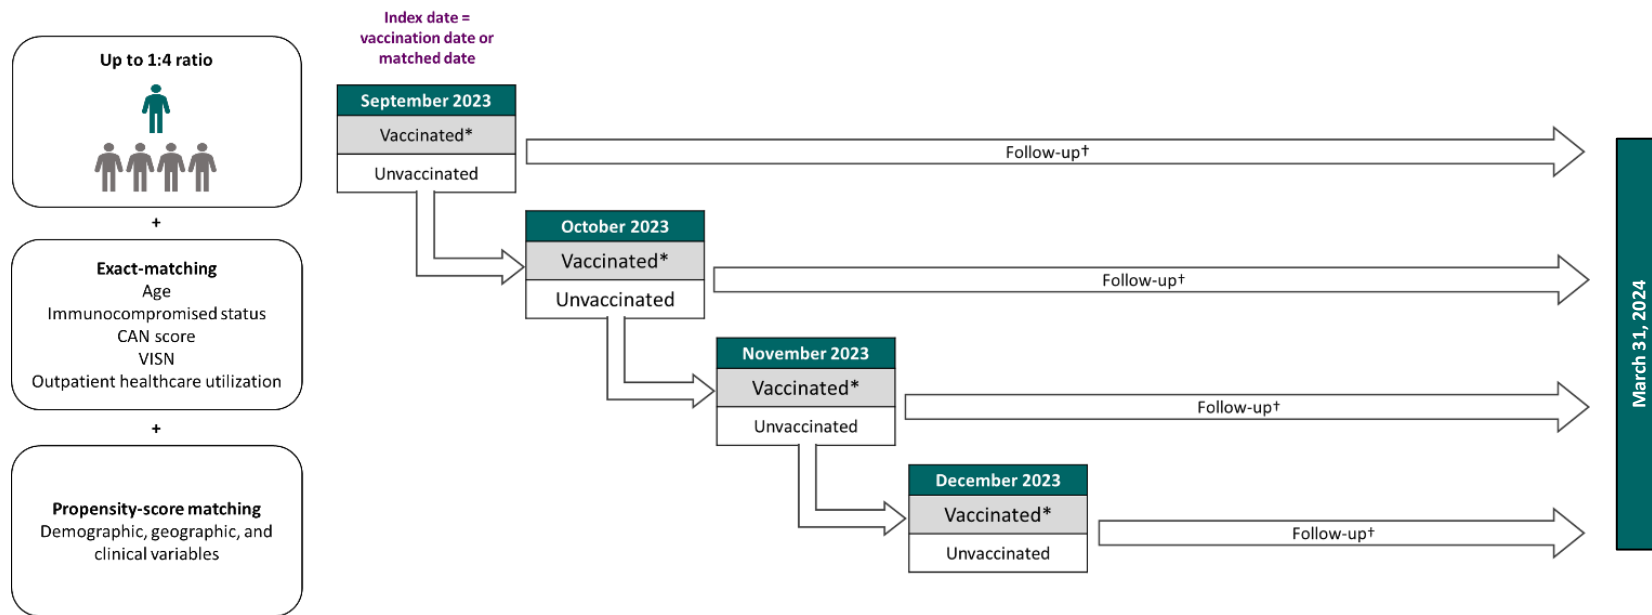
Up to 1:4 ratio

+

Exact-matching
Age
Immunocompromised status
CAN score
VISN
Outpatient healthcare utilization

+

Propensity-score matching
Demographic, geographic, and clinical variables

Index date = vaccination date or matched date

September 2023
Vaccinated*
Unvaccinated

Follow-up†

October 2023
Vaccinated*
Unvaccinated

Follow-up†

November 2023
Vaccinated*
Unvaccinated

Follow-up†

December 2023
Vaccinated*
Unvaccinated

Follow-up†

March 31, 2024